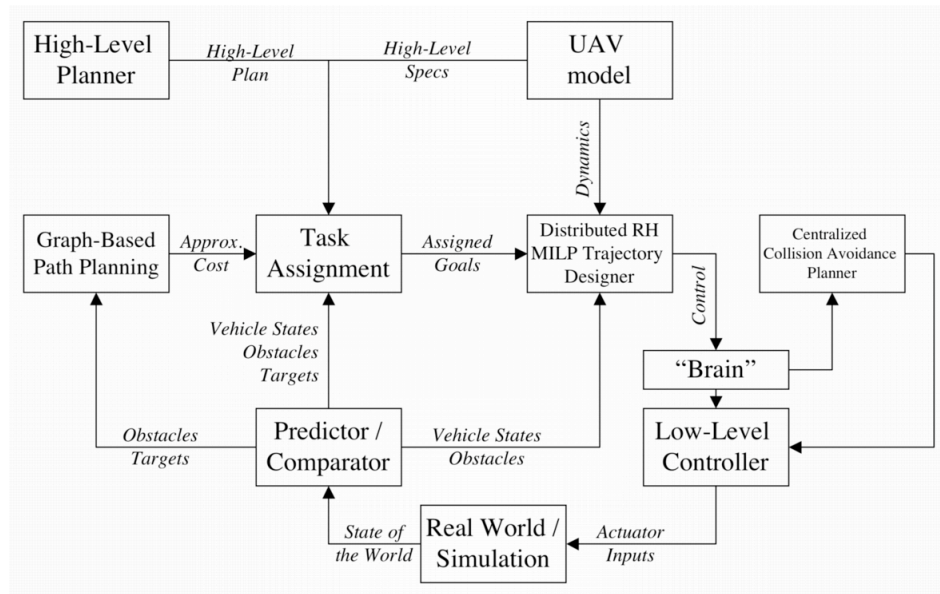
High-Level Planner

High-Level Plan

High-Level Specs

UAV model

Dynamics

Graph-Based Path Planning

Approx. Cost

Task Assignment

Assigned Goals

Distributed RH MILP Trajectory Designer

Centralized Collision Avoidance Planner

Control

Vehicle States Obstacles Targets

"Brain"

Obstacles Targets

Predictor / Comparator

Vehicle States Obstacles

Low-Level Controller

State of the World

Real World / Simulation

Actuator Inputs